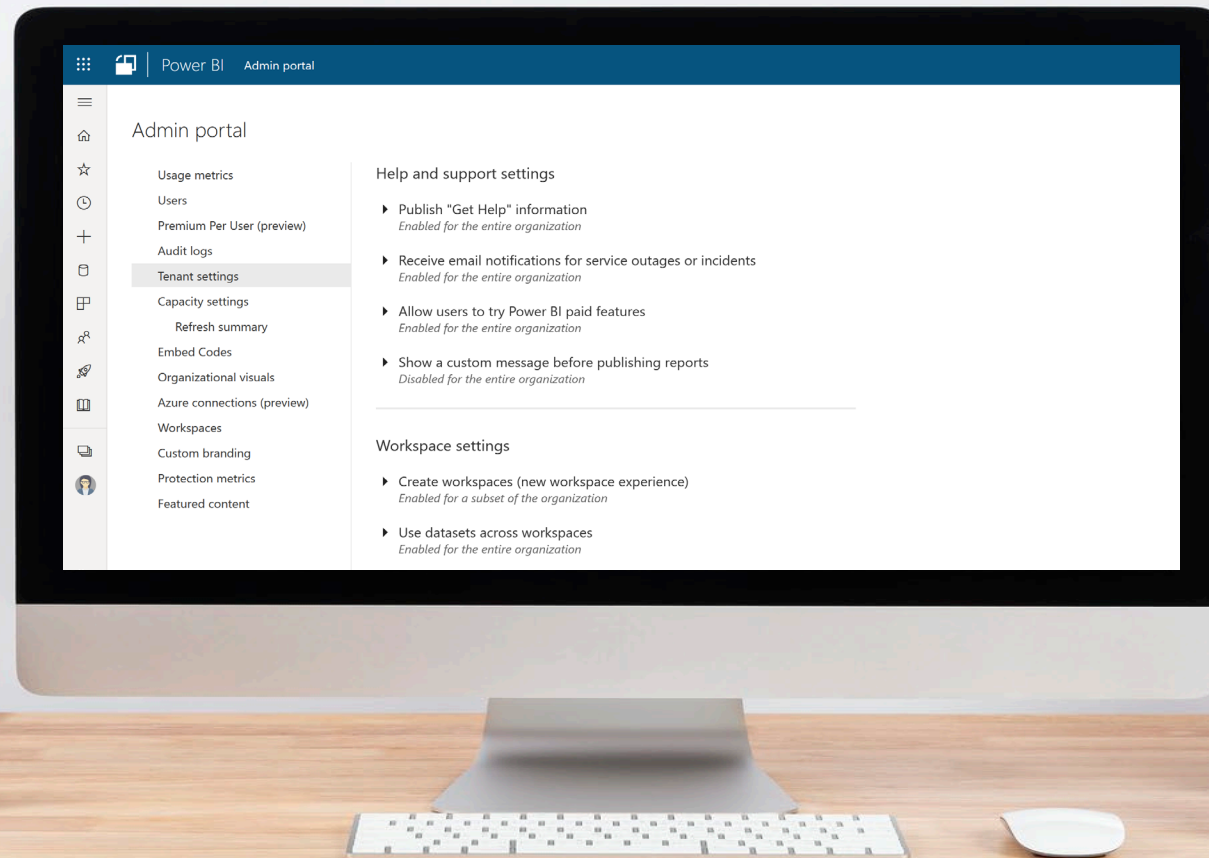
Power BI Admin portal

Admin portal

Usage metrics
Users
Premium Per User (preview)
Audit logs
Tenant settings
Capacity settings
Refresh summary
Embed Codes
Organizational visuals
Azure connections (preview)
Workspaces
Custom branding
Protection metrics
Featured content

Help and support settings

Publish "Get Help" information
Enabled for the entire organization

Receive email notifications for service outages or incidents
Enabled for the entire organization

Allow users to try Power BI paid features
Enabled for the entire organization

Show a custom message before publishing reports
Disabled for the entire organization

Workspace settings

Create workspaces (new workspace experience)
Enabled for a subset of the organization

Use datasets across workspaces
Enabled for the entire organization